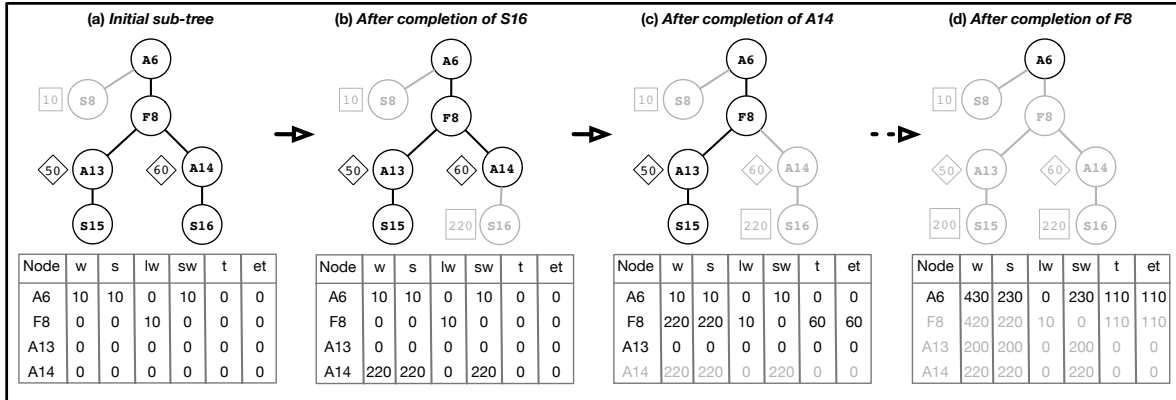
(a) *Initial sub-tree*

A6
10 S8
F8
50 A13
60 A14
S15
S16

| Node | w | s | lw | sw | t | et |
|---|---|---|---|---|---|---|
| A6 | 10 | 10 | 0 | 10 | 0 | 0 |
| F8 | 0 | 0 | 10 | 0 | 0 | 0 |
| A13 | 0 | 0 | 0 | 0 | 0 | 0 |
| A14 | 0 | 0 | 0 | 0 | 0 | 0 |

(b) *After completion of S16*

A6
10 S8
F8
50 A13
60 A14
S15
220 S16

| Node | w | s | lw | sw | t | et |
|---|---|---|---|---|---|---|
| A6 | 10 | 10 | 0 | 10 | 0 | 0 |
| F8 | 0 | 0 | 10 | 0 | 0 | 0 |
| A13 | 0 | 0 | 0 | 0 | 0 | 0 |
| A14 | 220 | 220 | 0 | 220 | 0 | 0 |

(c) *After completion of A14*

A6
10 S8
F8
50 A13
60 A14
S15
220 S16

| Node | w | s | lw | sw | t | et |
|---|---|---|---|---|---|---|
| A6 | 10 | 10 | 0 | 10 | 0 | 0 |
| F8 | 220 | 220 | 10 | 0 | 60 | 60 |
| A13 | 0 | 0 | 0 | 0 | 0 | 0 |
| A14 | 220 | 220 | 0 | 220 | 0 | 0 |

(d) *After completion of F8*

A6
10 S8
F8
50 A13
60 A14
200 S15
220 S16

| Node | w | s | lw | sw | t | et |
|---|---|---|---|---|---|---|
| A6 | 430 | 230 | 0 | 230 | 110 | 110 |
| F8 | 420 | 220 | 10 | 0 | 110 | 110 |
| A13 | 200 | 200 | 0 | 200 | 0 | 0 |
| A14 | 220 | 220 | 0 | 220 | 0 | 0 |